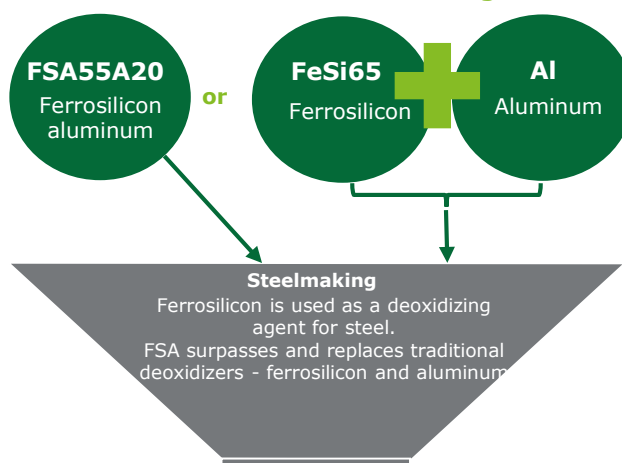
FSA55A20
Ferrosilicon aluminum

or

FeSi65
Ferrosilicon

Al
Aluminum

Steelmaking
Ferrosilicon is used as a deoxidizing agent for steel.
FSA surpasses and replaces traditional deoxidizers - ferrosilicon and aluminum